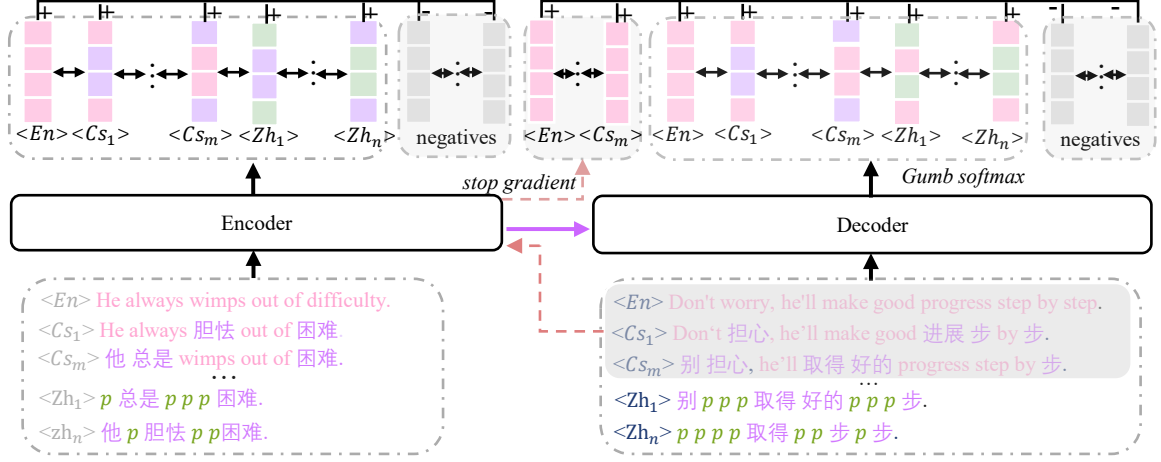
+ + + + - -
$<En>$ $<Cs_1>$ $<Cs_m>$ $<Zh_1>$ $<Zh_n>$ negatives

+ +
$<En>$ $<Cs_m>$

+ + + + + - -
$<En>$ $<Cs_1>$ $<Cs_m>$ $<Zh_1>$ $<Zh_n>$ negatives

stop gradient

Gumb softmax

Encoder

Decoder

$<En>$ He always wimps out of difficulty.
$<Cs_1>$ He always 胆怯 out of 困难.
$<Cs_m>$ 他 总是 wimps out of 困难.
…
<Zh$_1$> $p$ 总是 $p$ $p$ $p$ 困难.
<zh$_n$> 他 $p$ 胆怯 $p$ $p$困难.

$<En>$ Don't worry, he'll make good progress step by step.
$<Cs_1>$ Don't 担心, he'll make good 进展 步 by 步.
$<Cs_m>$ 别 担心, he'll 取得 好的 progress step by 步.
…
<Zh$_1$> 别 $p$ $p$ $p$ 取得 好的 $p$ $p$ $p$ 步.
<Zh$_n$> $p$ $p$ $p$ $p$ 取得 $p$ $p$ 步 $p$ 步.